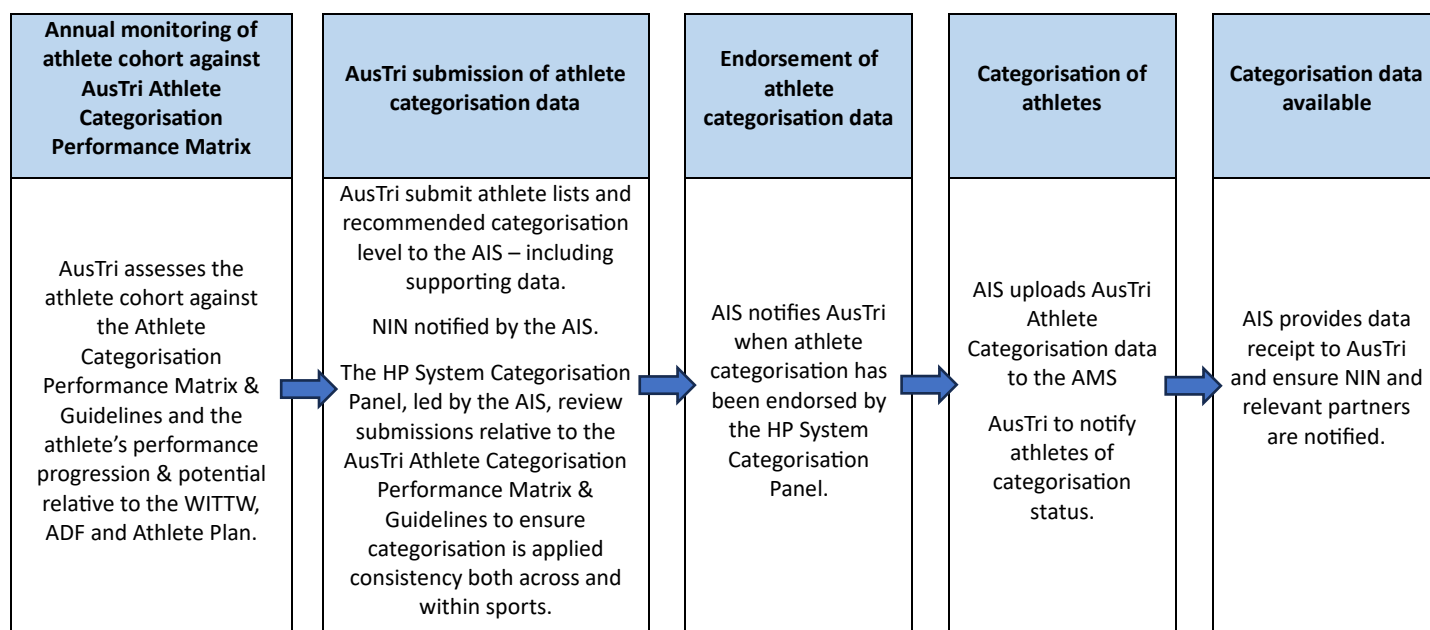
Annual monitoring of athlete cohort against AusTri Athlete Categorisation Performance Matrix

AusTri assesses the athlete cohort against the Athlete Categorisation Performance Matrix & Guidelines and the athlete's performance progression & potential relative to the WITTW, ADF and Athlete Plan.

AusTri submission of athlete categorisation data

AusTri submit athlete lists and recommended categorisation level to the AIS – including supporting data.

NIN notified by the AIS.

The HP System Categorisation Panel, led by the AIS, review submissions relative to the AusTri Athlete Categorisation Performance Matrix & Guidelines to ensure categorisation is applied consistency both across and within sports.

Endorsement of athlete categorisation data

AIS notifies AusTri when athlete categorisation has been endorsed by the HP System Categorisation Panel.

Categorisation of athletes

AIS uploads AusTri Athlete Categorisation data to the AMS

AusTri to notify athletes of categorisation status.

Categorisation data available

AIS provides data receipt to AusTri and ensure NIN and relevant partners are notified.